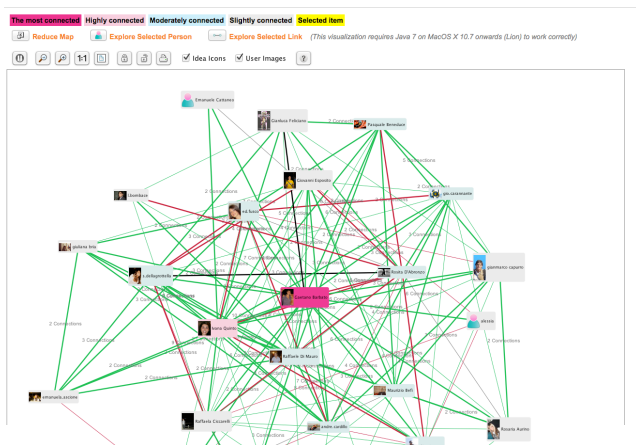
The most connected | Highly connected | Moderately connected | Slightly connected | Selected item

Reduce Map | Explore Selected Person | Explore Selected Link (This visualization requires Java 7 on MacOS X 10.7 onwards (Lion) to work correctly)

1:1 | Idea Icons | User Images

Emanuele Cattaneo
Gianluca Feliziani
Pasquale Bernabeo
3 Connections
Giovanni Esposito
gio.caserano
Utenteas
m.d.fabio
giuliana lista
s.defagostello
Nuova D'Abruzzo
gianmarco capurro
Gaetano Stellato
Ivana Quinto
alessia
Raffaele Di Mauro
Maurizio Belli
emanuela.zaccone
Raffaella Ciccarelli
andre cardillo
Rosario Asamo
2 Connections
1 Connections
4 Connections
7 Connections